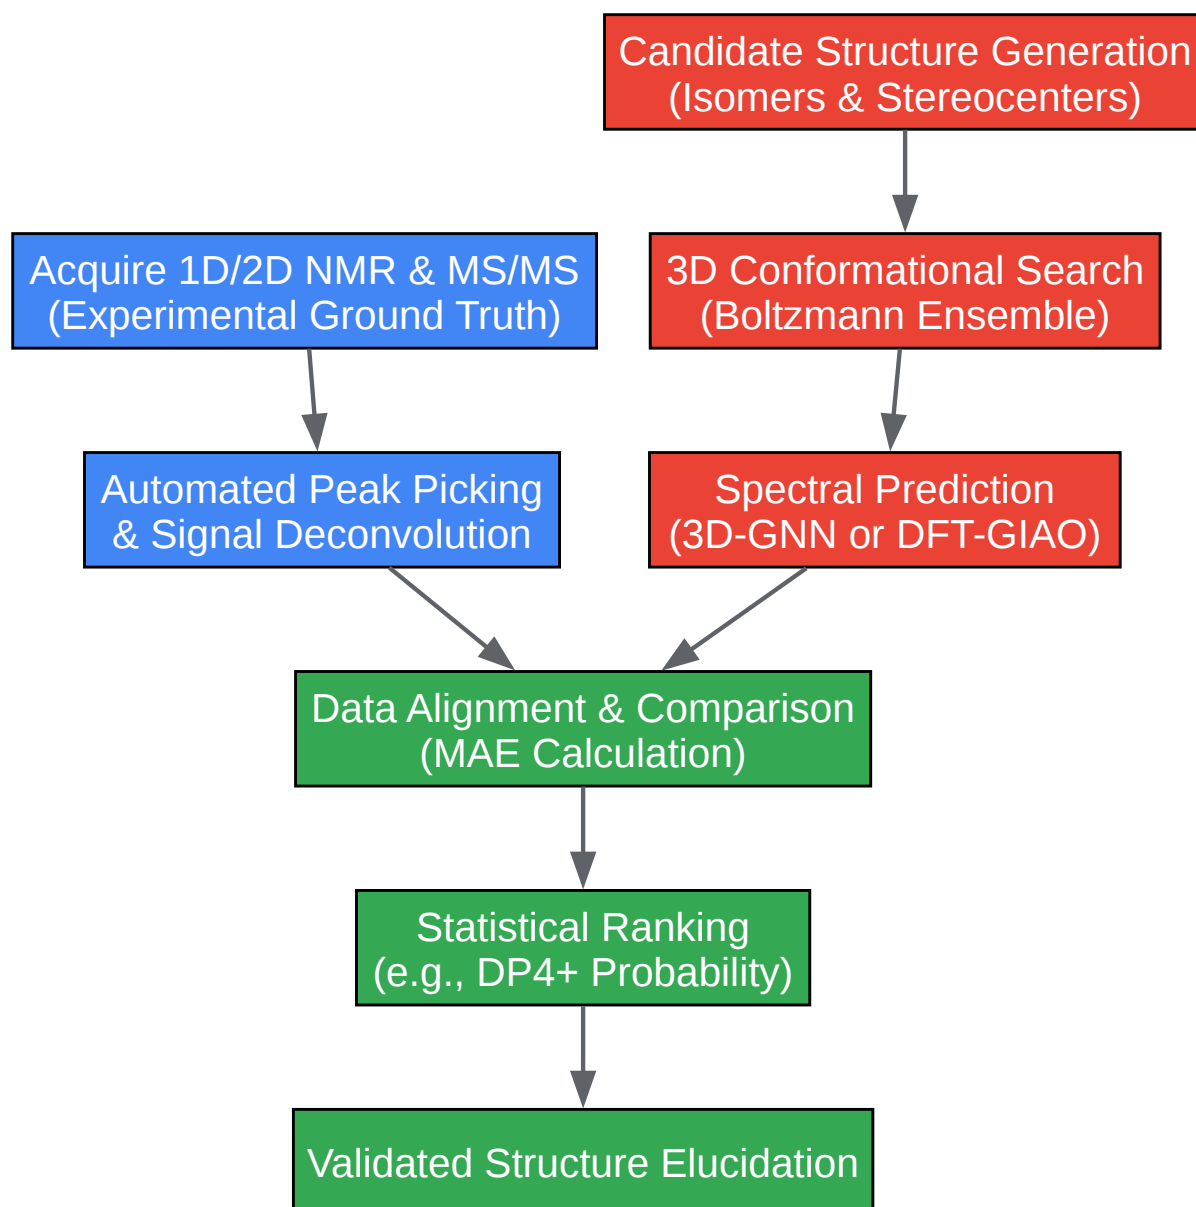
Candidate Structure Generation
(Isomers & Stereocenters)

Acquire 1D/2D NMR & MS/MS
(Experimental Ground Truth)

3D Conformational Search
(Boltzmann Ensemble)

Automated Peak Picking
& Signal Deconvolution

Spectral Prediction
(3D-GNN or DFT-GIAO)

Data Alignment & Comparison
(MAE Calculation)

Statistical Ranking
(e.g., DP4+ Probability)

Validated Structure Elucidation